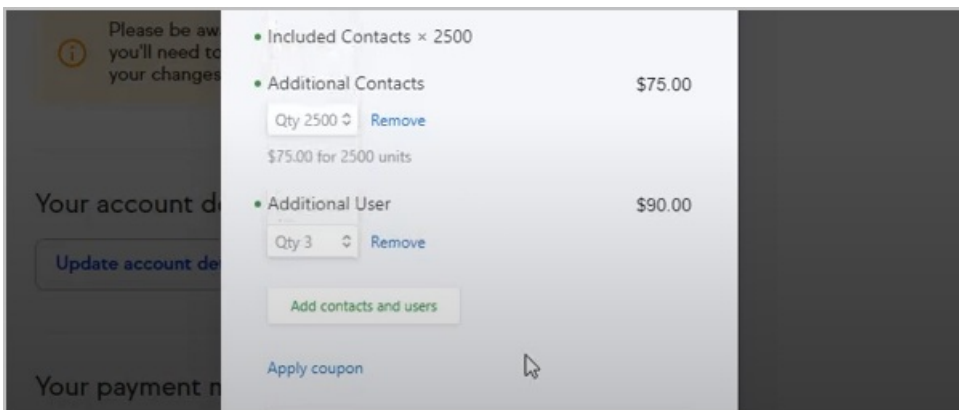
Please be aw
you'll need to
your changes

Your account d

Update account de

Your payment m

• Included Contacts × 2500

• Additional Contacts $75.00

Qty 2500 Remove

$75.00 for 2500 units

• Additional User $90.00

Qty 3 Remove

Add contacts and users

Apply coupon